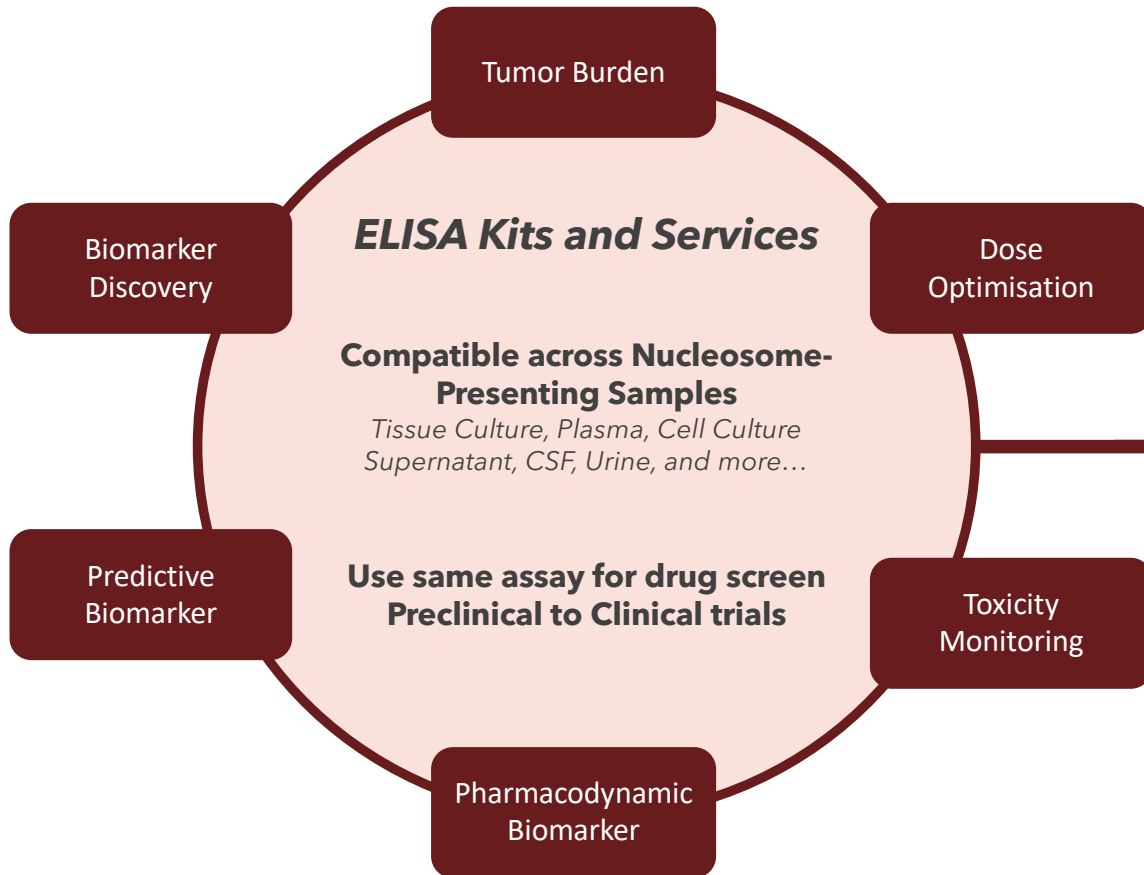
Tumor Burden

Biomarker Discovery

ELISA Kits and Services

Dose Optimisation

Compatible across Nucleosome-Presenting Samples

Tissue Culture, Plasma, Cell Culture Supernatant, CSF, Urine, and more…

Predictive Biomarker

Use same assay for drug screen Preclinical to Clinical trials

Toxicity Monitoring

Pharmacodynamic Biomarker